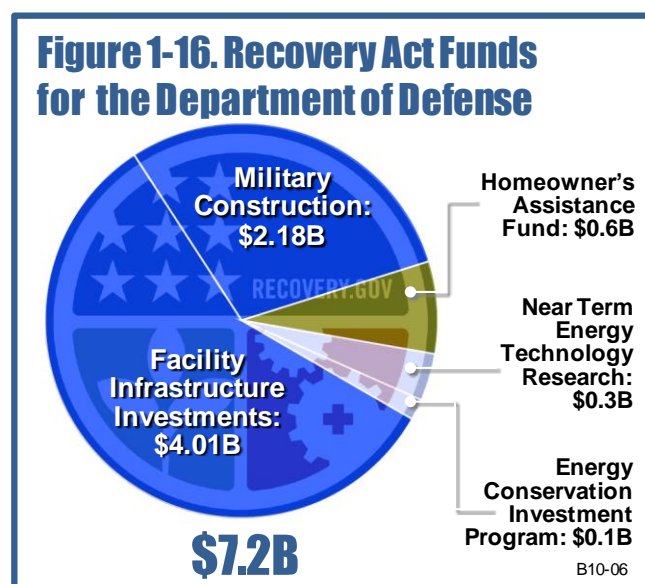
Figure 1-16. Recovery Act Funds for the Department of Defense

Military Construction: $2.18B

RECOVERY.GOV

Homeowner's Assistance Fund: $0.6B

Near Term Energy Technology Research: $0.3B

Facility Infrastructure Investments: $4.01B

Energy Conservation Investment Program: $0.1B

$7.2B

B10-06